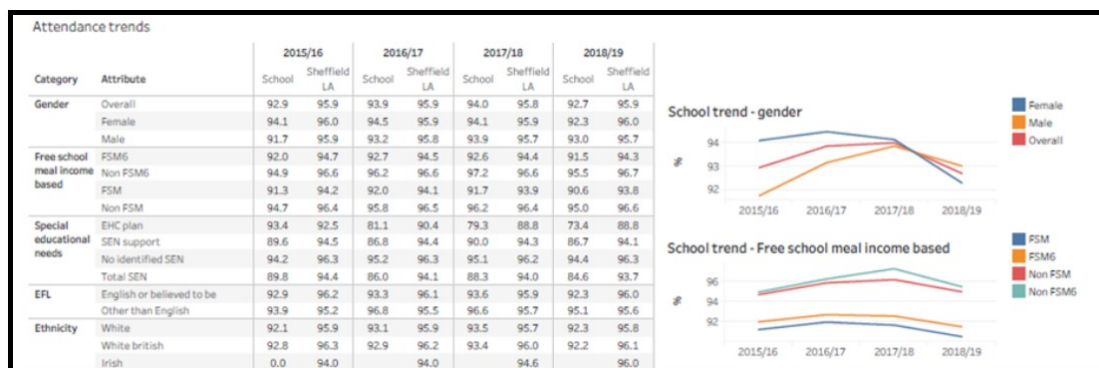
Attendance trends

| Category | Attribute | 2015/16 School | 2015/16 Sheffield LA | 2016/17 School | 2016/17 Sheffield LA | 2017/18 School | 2017/18 Sheffield LA | 2018/19 School | 2018/19 Sheffield LA |
|---|---|---|---|---|---|---|---|---|---|
| Gender | Overall | 92.9 | 95.9 | 93.9 | 95.9 | 94.0 | 95.8 | 92.7 | 95.9 |
| | Female | 94.1 | 96.0 | 94.5 | 95.9 | 94.1 | 95.9 | 92.3 | 96.0 |
| | Male | 91.7 | 95.9 | 93.2 | 95.8 | 93.9 | 95.7 | 93.0 | 95.7 |
| Free school meal income based | FSM6 | 92.0 | 94.7 | 92.7 | 94.5 | 92.6 | 94.4 | 91.5 | 94.3 |
| | Non FSM6 | 94.9 | 96.6 | 96.2 | 96.6 | 97.2 | 96.6 | 95.5 | 96.7 |
| | FSM | 91.3 | 94.2 | 92.0 | 94.1 | 91.7 | 93.9 | 90.6 | 93.8 |
| | Non FSM | 94.7 | 96.4 | 95.8 | 96.5 | 96.2 | 96.4 | 95.0 | 96.6 |
| Special educational needs | EHC plan | 93.4 | 92.5 | 81.1 | 90.4 | 79.3 | 88.8 | 73.4 | 88.8 |
| | SEN support | 89.6 | 94.5 | 86.8 | 94.4 | 90.0 | 94.3 | 86.7 | 94.1 |
| | No identified SEN | 94.2 | 96.3 | 95.2 | 96.3 | 95.1 | 96.2 | 94.4 | 96.3 |
| | Total SEN | 89.8 | 94.4 | 86.0 | 94.1 | 88.3 | 94.0 | 84.6 | 93.7 |
| EFL | English or believed to be | 92.9 | 96.2 | 93.3 | 96.1 | 93.6 | 95.9 | 92.3 | 96.0 |
| | Other than English | 93.9 | 95.2 | 96.8 | 95.5 | 96.6 | 95.7 | 95.1 | 95.6 |
| Ethnicity | White | 92.1 | 95.9 | 93.1 | 95.9 | 93.5 | 95.7 | 92.3 | 95.8 |
| | White british | 92.8 | 96.3 | 92.9 | 96.2 | 93.4 | 96.0 | 92.2 | 96.1 |
| | Irish | 0.0 | 94.0 | | 94.0 | | 94.6 | | 96.0 |

School trend - gender
94
93
92
%
2015/16 2016/17 2017/18 2018/19
Female
Male
Overall

School trend - Free school meal income based
96
94
92
%
2015/16 2016/17 2017/18 2018/19
FSM
FSM6
Non FSM
Non FSM6